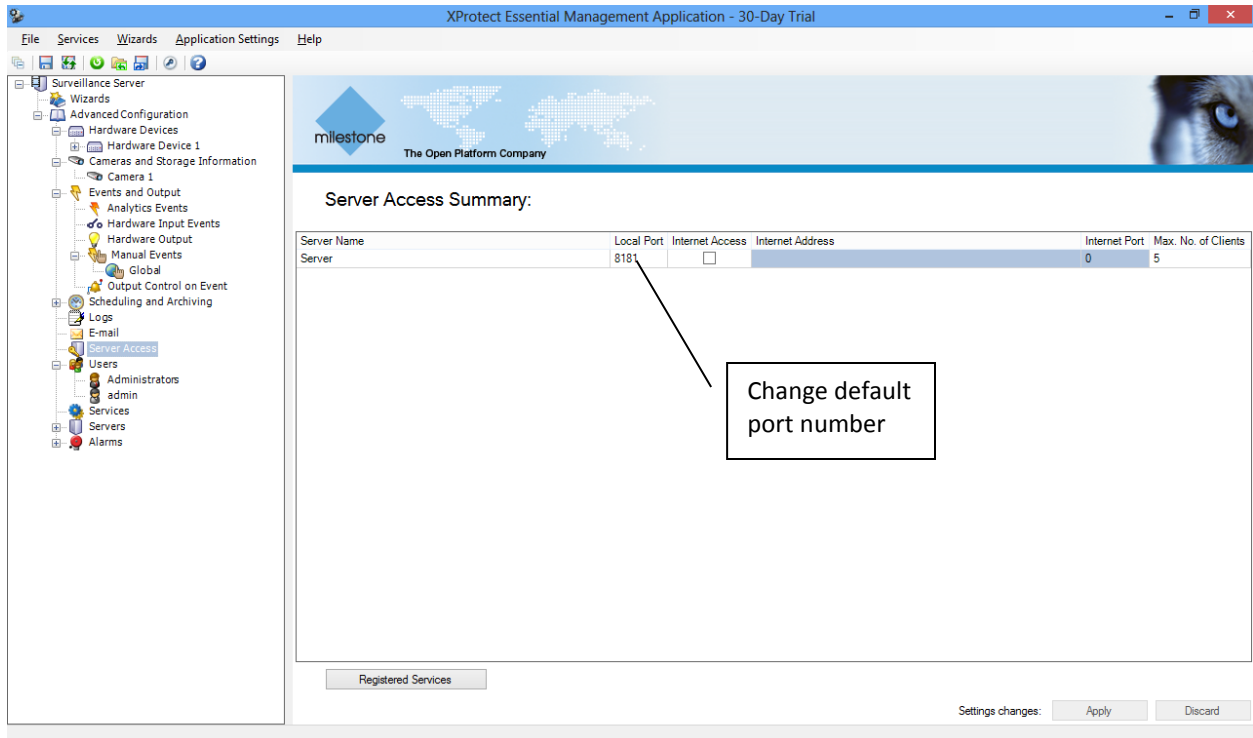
XProtect Essential Management Application - 30-Day Trial

File Services Wizards Application Settings Help

Surveillance Server
Wizards
Advanced Configuration
Hardware Devices
Hardware Device 1
Cameras and Storage Information
Camera 1
Events and Output
Analytics Events
Hardware Input Events
Hardware Output
Manual Events
Global
Output Control on Event
Scheduling and Archiving
Logs
E-mail
Server Access
Users
Administrators
admin
Services
Servers
Alarms

milestone
The Open Platform Company

Server Access Summary:

| Server Name | Local Port | Internet Access | Internet Address | Internet Port | Max. No. of Clients |
|---|---|---|---|---|---|
| Server | 8181 | ☐ | | 0 | 5 |

Change default port number

Registered Services

Settings changes: Apply Discard